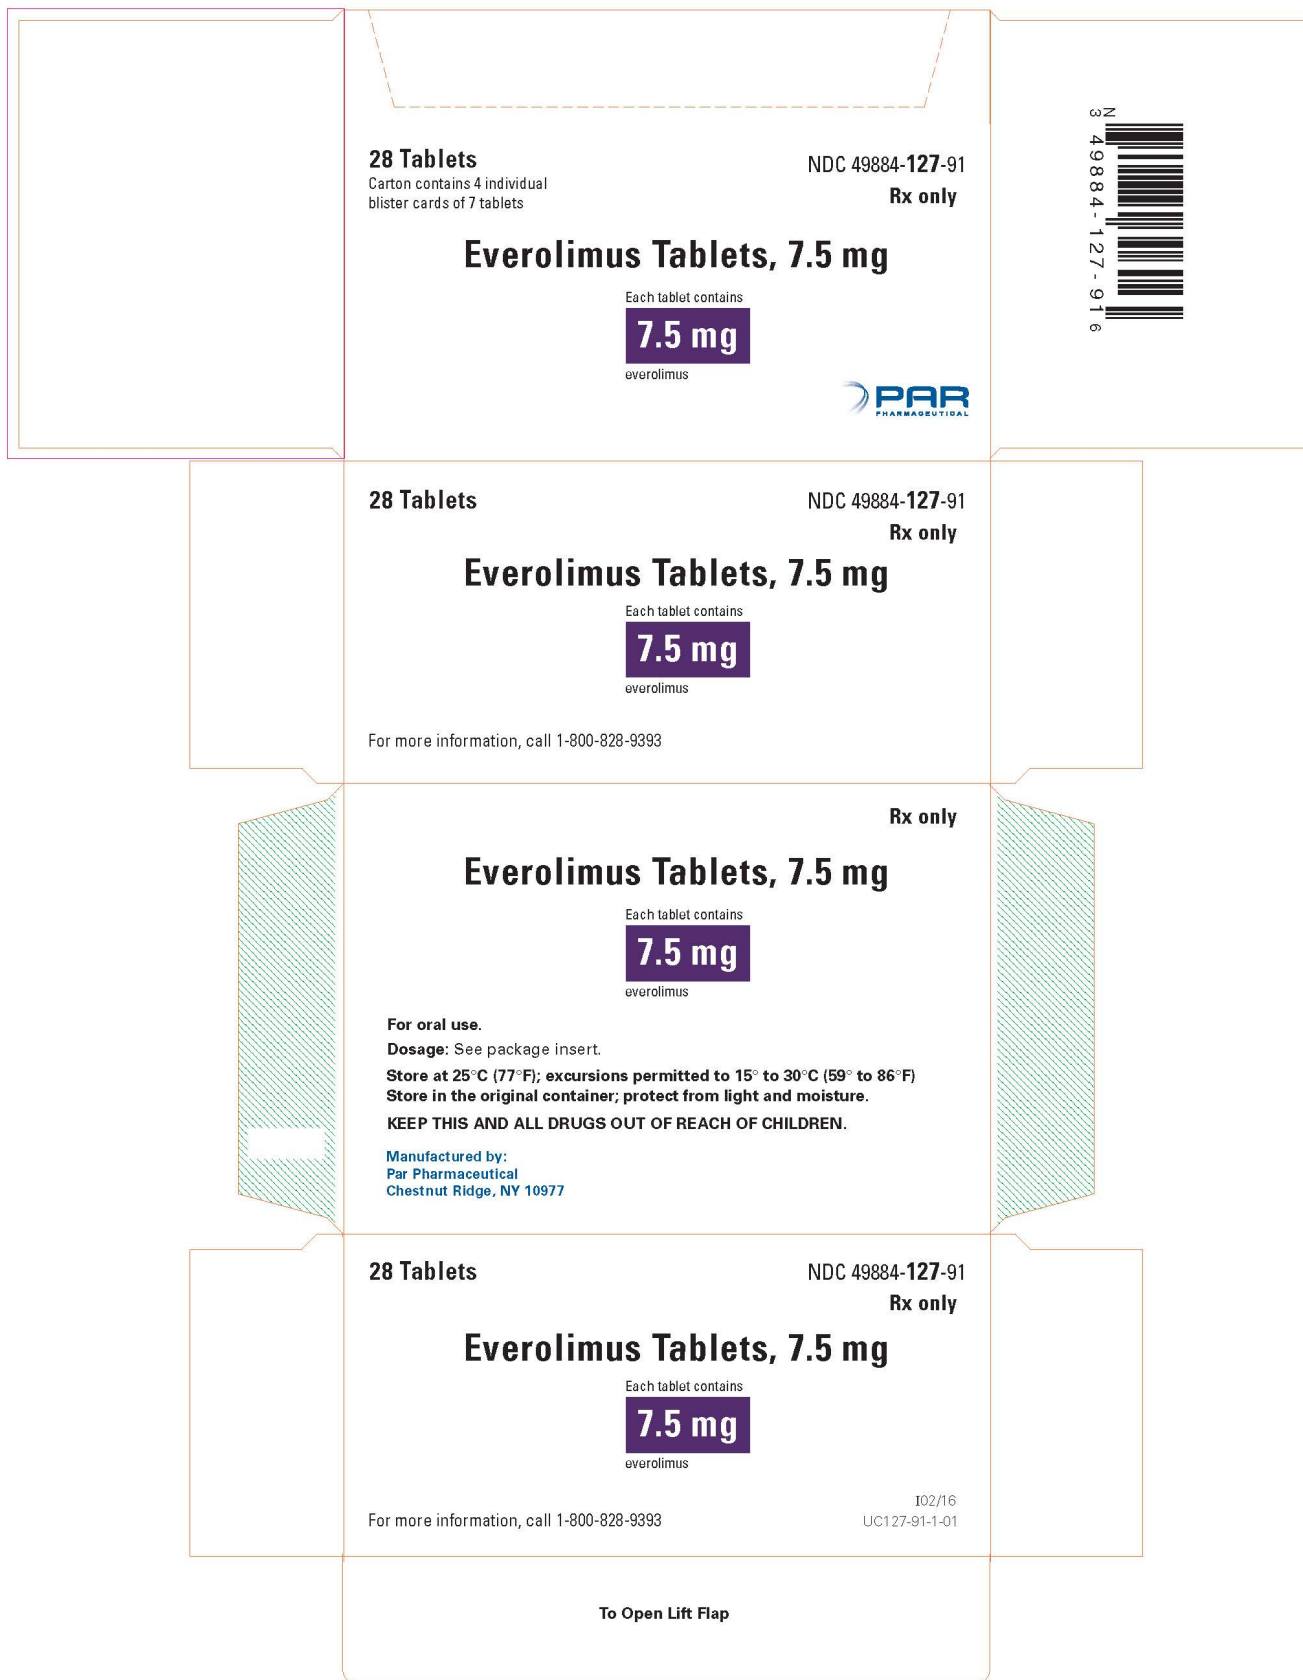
28 Tablets
Carton contains 4 individual blister cards of 7 tablets

NDC 49884-127-91
Rx only

Everolimus Tablets, 7.5 mg

Each tablet contains
7.5 mg
everolimus

PAR
PHARMACEUTICAL

N
3 49884-127-91 6

28 Tablets

NDC 49884-127-91
Rx only

Everolimus Tablets, 7.5 mg

Each tablet contains
7.5 mg
everolimus

For more information, call 1-800-828-9393

Rx only

Everolimus Tablets, 7.5 mg

Each tablet contains
7.5 mg
everolimus

For oral use.
Dosage: See package insert.
Store at 25°C (77°F); excursions permitted to 15° to 30°C (59° to 86°F)
Store in the original container; protect from light and moisture.
KEEP THIS AND ALL DRUGS OUT OF REACH OF CHILDREN.

Manufactured by:
Par Pharmaceutical
Chestnut Ridge, NY 10977

28 Tablets

NDC 49884-127-91
Rx only

Everolimus Tablets, 7.5 mg

Each tablet contains
7.5 mg
everolimus

For more information, call 1-800-828-9393

I02/16
UC127-91-1-01

To Open Lift Flap